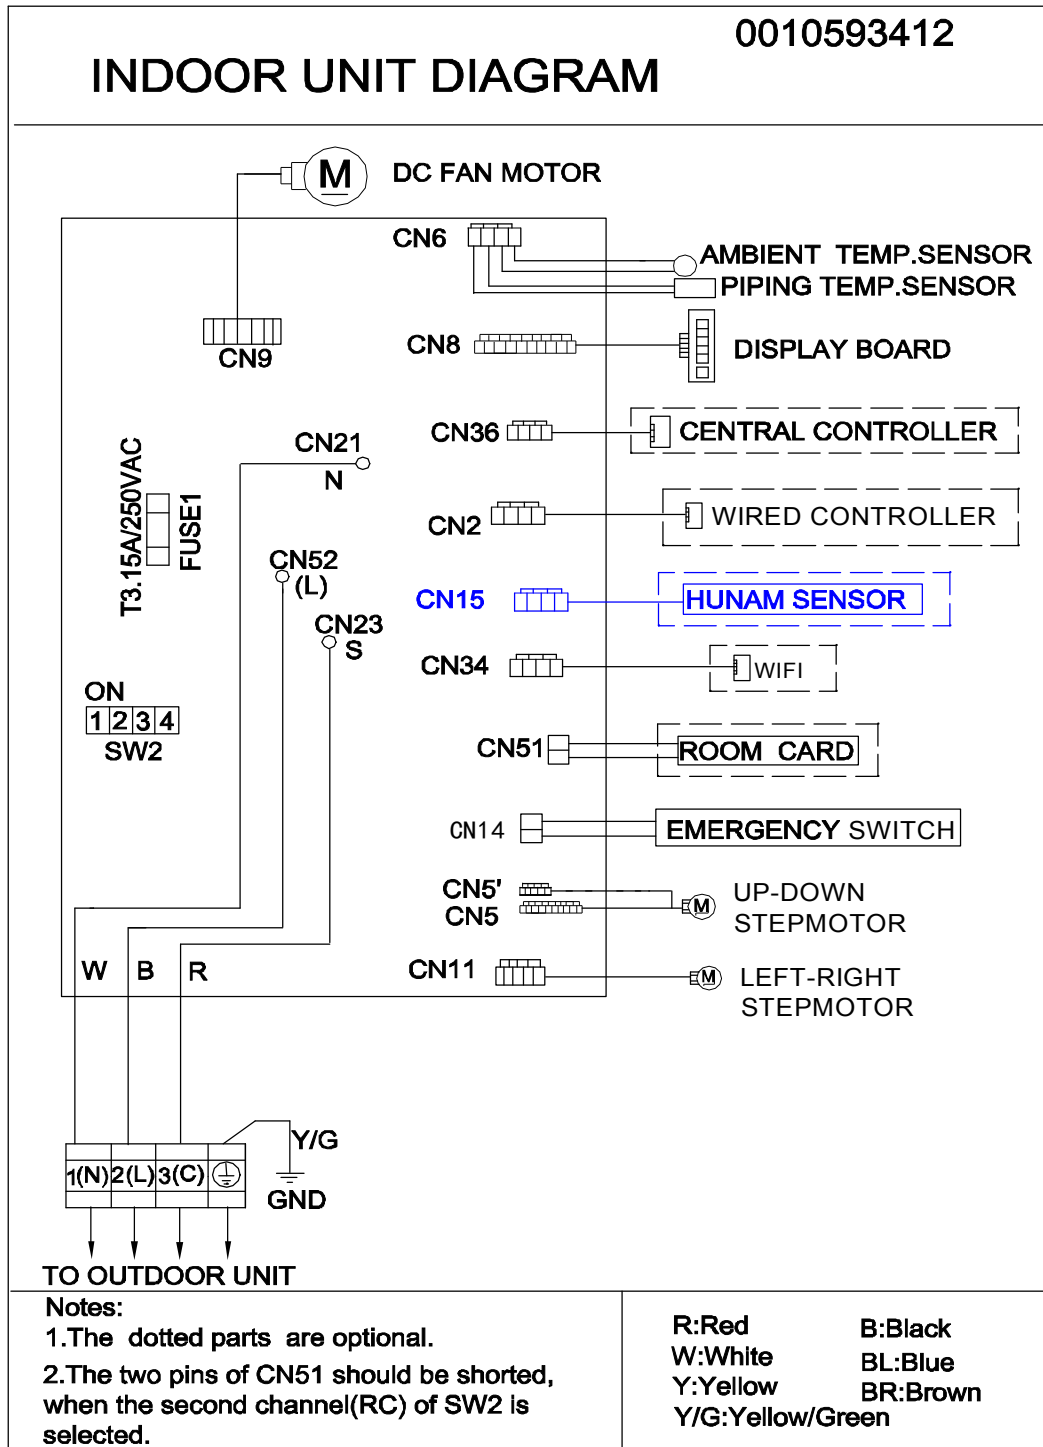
0010593412
INDOOR UNIT DIAGRAM

DC FAN MOTOR
M
CN6
AMBIENT TEMP.SENSOR
PIPING TEMP.SENSOR
CN9
CN8
DISPLAY BOARD
CN36
CENTRAL CONTROLLER
CN21
N
T3.15A/250VAC
FUSE1
CN2
WIRED CONTROLLER
CN52
(L)
CN15
HUNAM SENSOR
CN23
S
CN34
WIFI
ON
1 2 3 4
SW2
CN51
ROOM CARD
CN14
EMERGENCY SWITCH
CN5'
CN5
M
UP-DOWN STEPMOTOR
W B R
CN11
M
LEFT-RIGHT STEPMOTOR
Y/G
1(N) 2(L) 3(C)
GND
TO OUTDOOR UNIT

Notes:
1.The dotted parts are optional.
2.The two pins of CN51 should be shorted, when the second channel(RC) of SW2 is selected.

R:Red
W:White
Y:Yellow
Y/G:Yellow/Green
B:Black
BL:Blue
BR:Brown